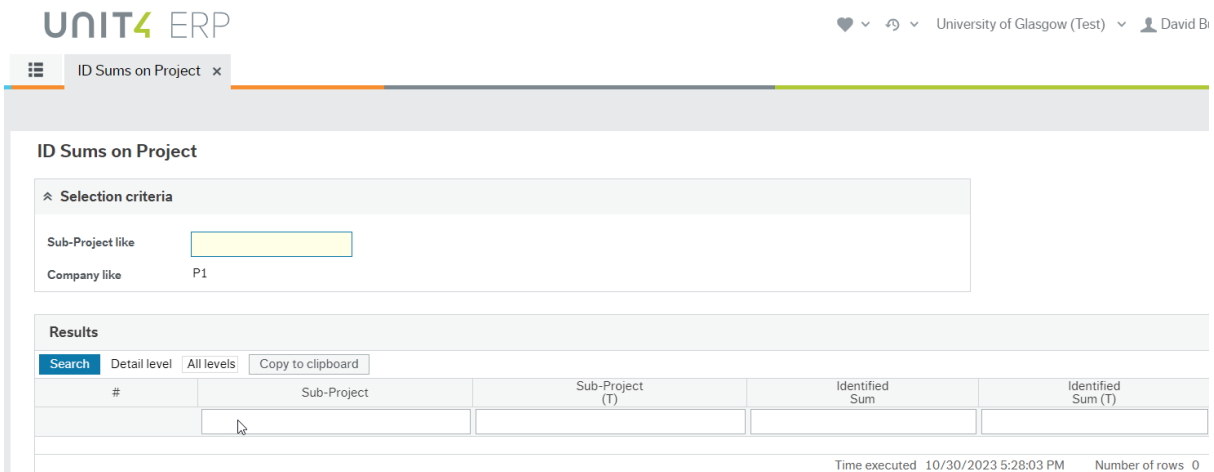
UNIT4 ERP

University of Glasgow (Test) David B

ID Sums on Project ×

ID Sums on Project

Selection criteria

Sub-Project like

Company like P1

Results

Search Detail level All levels Copy to clipboard

| # | Sub-Project | Sub-Project (T) | Identified Sum | Identified Sum (T) |
|---|---|---|---|---|
| | | | | |

Time executed 10/30/2023 5:28:03 PM Number of rows 0